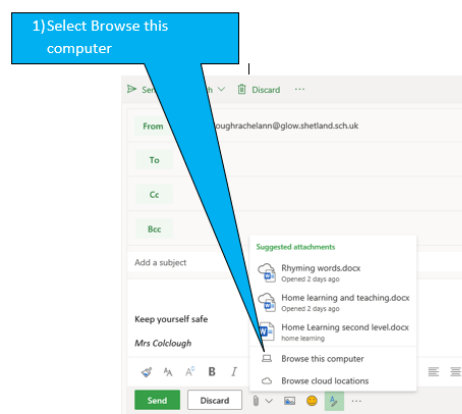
1) Select Browse this computer

Se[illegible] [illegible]h Discard ···

From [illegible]loughrachelann@glow.shetland.sch.uk

To

Cc

Bcc

Add a subject

Suggested attachments

Rhyming words.docx
Opened 2 days ago

Home learning and teaching.docx
Opened 2 days ago

Home Learning second level.docx
home learning

Browse this computer

Browse cloud locations

Keep yourself safe

Mrs Colclough

B I

Send Discard ···